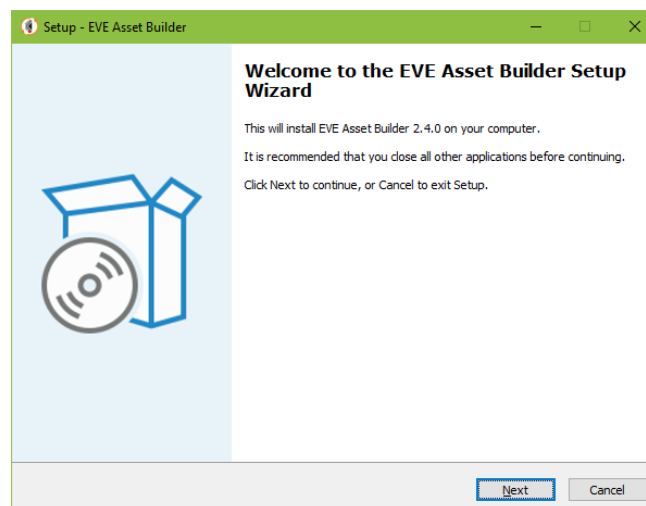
Setup - EVE Asset Builder

Welcome to the EVE Asset Builder Setup Wizard

This will install EVE Asset Builder 2.4.0 on your computer.

It is recommended that you close all other applications before continuing.

Click Next to continue, or Cancel to exit Setup.

Next

Cancel